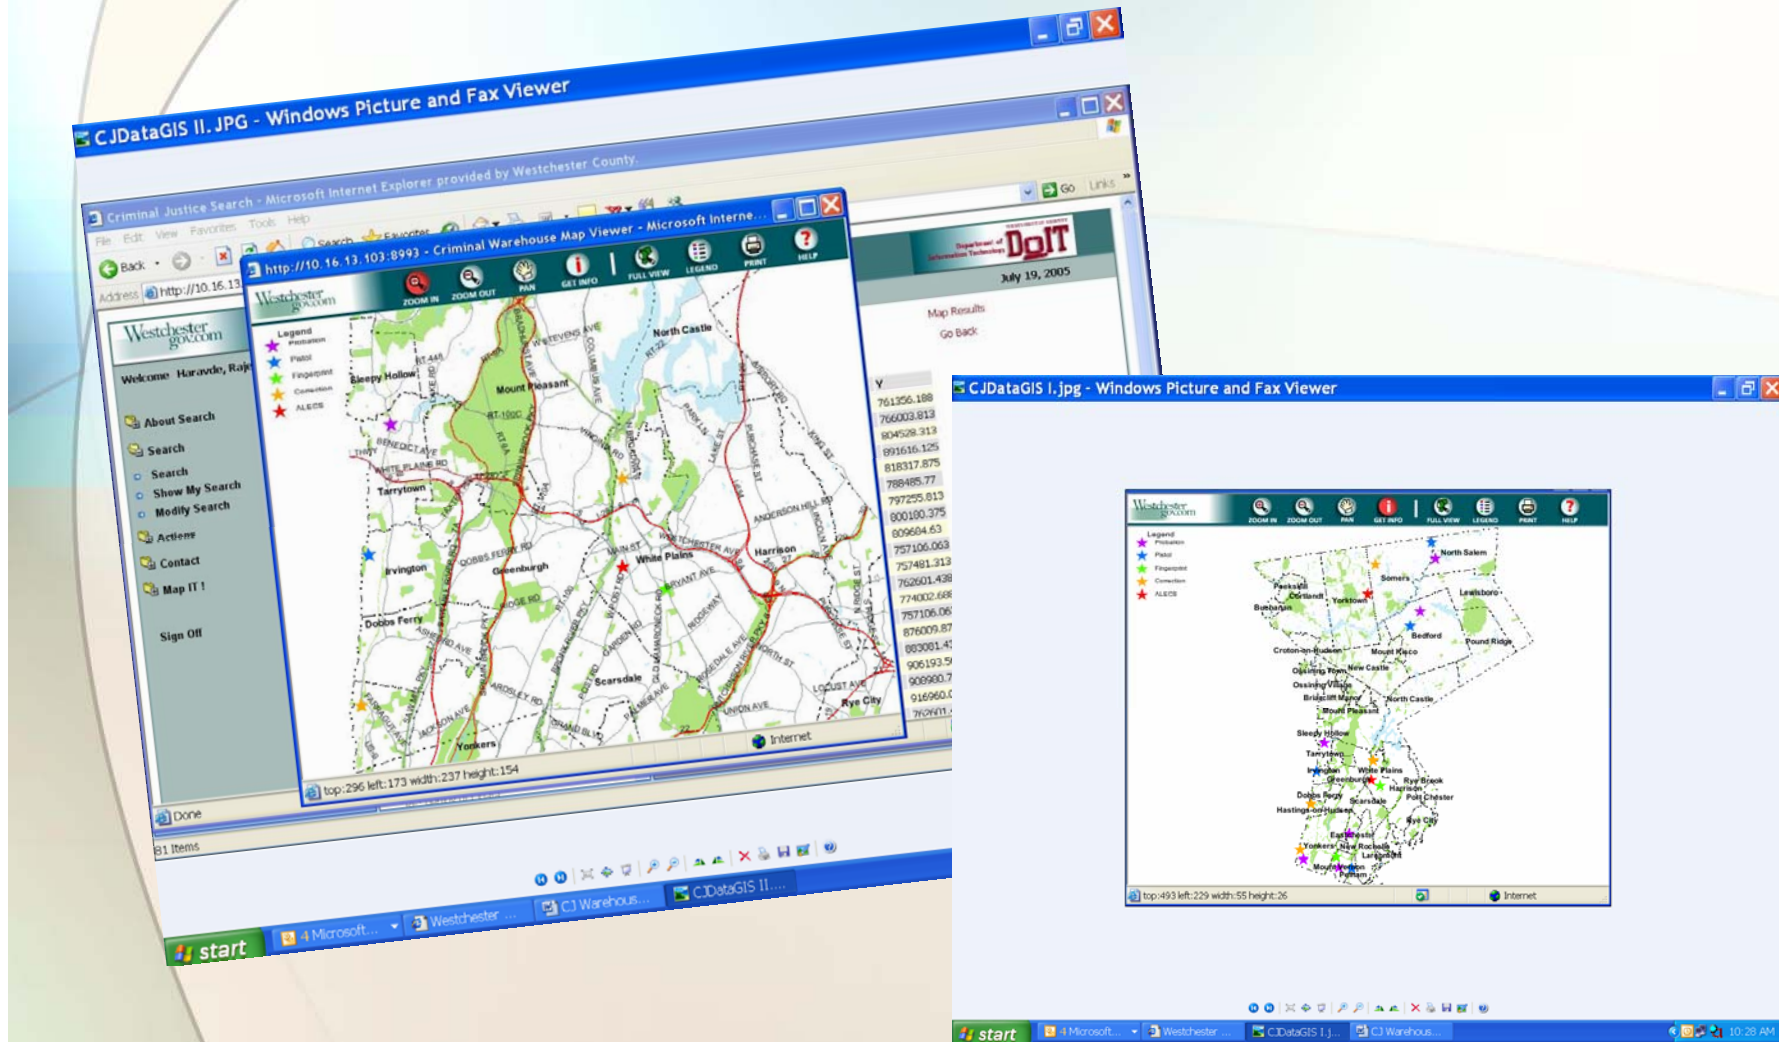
CJDataGIS II.JPG - Windows Picture and Fax Viewer

Criminal Justice Search - Microsoft Internet Explorer provided by Westchester County

File Edit View Favorites Tools Help

Back Search Favorites

Address http://10.16.13

Go Links

http://10.16.13.103:8993 - Criminal Warehouse Map Viewer - Microsoft Interne...

Westchester gov.com

ZOOM IN ZOOM OUT PAN GET INFO FULL VIEW LEGEND PRINT HELP

Legend
Probation
Patrol
Fingerprint
Correction
ALECS

DoIT
July 19, 2005

Westchester gov.com

Welcome Haravdo, Raj

About Search
Search
Search
Show My Search
Modify Search
Actions
Contact
Map IT !
Sign Off

Map Results
Go Back

Y
761356.188
766003.813
804528.313
891616.125
818317.875
788485.77
797255.813
800180.375
809604.63
757106.063
757481.313
762601.438
774002.688
757106.06
876009.87
883081.4
906193.5
908980.7
916960.0

North Castle
Sleepy Hollow
Mount Pleasant
Tarrytown
Irvington
Greenburgh
White Plains
Harrison
Dobbs Ferry
Scarsdale
Yonkers
Rye City

Internet

top:296 left:173 width:237 height:154

Done

81 Items

start
4 Microsoft...
Westchester ...
CJ Warehous...
CJDataGIS II....

CJDataGIS I.jpg - Windows Picture and Fax Viewer

Westchester gov.com

ZOOM IN ZOOM OUT PAN GET INFO FULL VIEW LEGEND PRINT HELP

Legend
Probation
Patrol
Fingerprint
Correction
ALECS

North Salem
Somers
Peekskill
Cortlandt
Yorktown
Lewisboro
Buchanan
Bedford
Pound Ridge
Croton-on-Hudson
Mount Kisco
Ossining Town
New Castle
Ossining Village
Briarcliff Manor
North Castle
Mount Pleasant
Sleepy Hollow
Tarrytown
Irvington
White Plains
Greenburgh
Rye Brook
Harrison
Dobbs Ferry
Port Chester
Scarsdale
Hastings-on-Hudson
Rye City
Eastchester
Yonkers
New Rochelle
Larchmont
Mount Vernon
Pelham

top:493 left:229 width:55 height:26

Internet

start
4 Microsoft...
Westchester ...
CJDataGIS I.j...
CJ Warehous...
10:28 AM